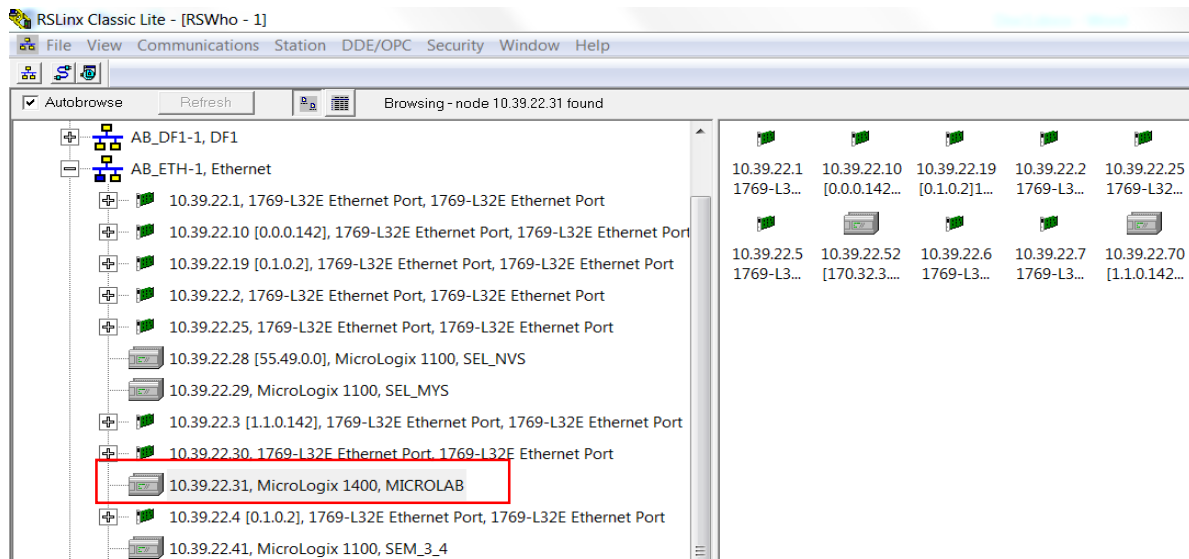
RSLinx Classic Lite - [RSWho - 1]

File View Communications Station DDE/OPC Security Window Help

Autobrowse Refresh Browsing - node 10.39.22.31 found

AB_DF1-1, DF1
AB_ETH-1, Ethernet
10.39.22.1, 1769-L32E Ethernet Port, 1769-L32E Ethernet Port
10.39.22.10 [0.0.0.142], 1769-L32E Ethernet Port, 1769-L32E Ethernet Port
10.39.22.19 [0.1.0.2], 1769-L32E Ethernet Port, 1769-L32E Ethernet Port
10.39.22.2, 1769-L32E Ethernet Port, 1769-L32E Ethernet Port
10.39.22.25, 1769-L32E Ethernet Port, 1769-L32E Ethernet Port
10.39.22.28 [55.49.0.0], MicroLogix 1100, SEL_NVS
10.39.22.29, MicroLogix 1100, SEL_MYS
10.39.22.3 [1.1.0.142], 1769-L32E Ethernet Port, 1769-L32E Ethernet Port
10.39.22.30, 1769-L32E Ethernet Port, 1769-L32E Ethernet Port
10.39.22.31, MicroLogix 1400, MICROLAB
10.39.22.4 [0.1.0.2], 1769-L32E Ethernet Port, 1769-L32E Ethernet Port
10.39.22.41, MicroLogix 1100, SEM_3_4

10.39.22.1 1769-L3...
10.39.22.10 [0.0.0.142...
10.39.22.19 [0.1.0.2]1...
10.39.22.2 1769-L3...
10.39.22.25 1769-L32...
10.39.22.5 1769-L3...
10.39.22.52 [170.32.3....
10.39.22.6 1769-L3...
10.39.22.7 1769-L3...
10.39.22.70 [1.1.0.142...